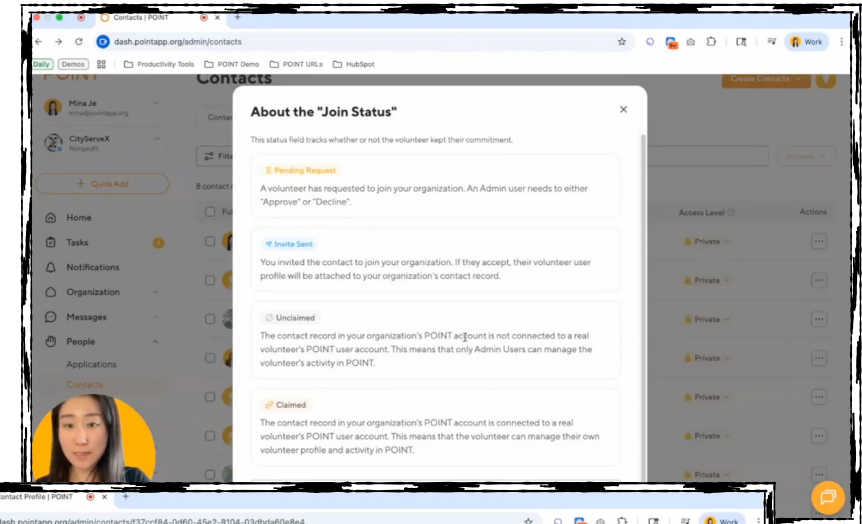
Contacts | POINT
dash.pointapp.org/admin/contacts
Work
Daily Demos Productivity Tools POINT Demo POINT URLs HubSpot
POINT
Contacts
Create Contacts
Mina Je
mina@pointapp.org
CityServeX
Nonprofit
+ Quick Add
Home
Tasks
Notifications
Organization
Messages
People
Applications
Contacts
8 contact
Access Level
Actions
Private
Private
Private
Private
Private
Private
Private
About the "Join Status"
This status field tracks whether or not the volunteer kept their commitment.
Pending Request
A volunteer has requested to join your organization. An Admin user needs to either "Approve" or "Decline".
Invite Sent
You invited the contact to join your organization. If they accept, their volunteer user profile will be attached to your organization's contact record.
Unclaimed
The contact record in your organization's POINT account is not connected to a real volunteer's POINT user account. This means that only Admin Users can manage the volunteer's activity in POINT.
Claimed
The contact record in your organization's POINT account is connected to a real volunteer's POINT user account. This means that the volunteer can manage their own volunteer profile and activity in POINT.
Contact Profile | POINT
dash.pointapp.org/admin/contacts/f37ccf84-0d60-45e2-8104-03dbda60e8e4
Work